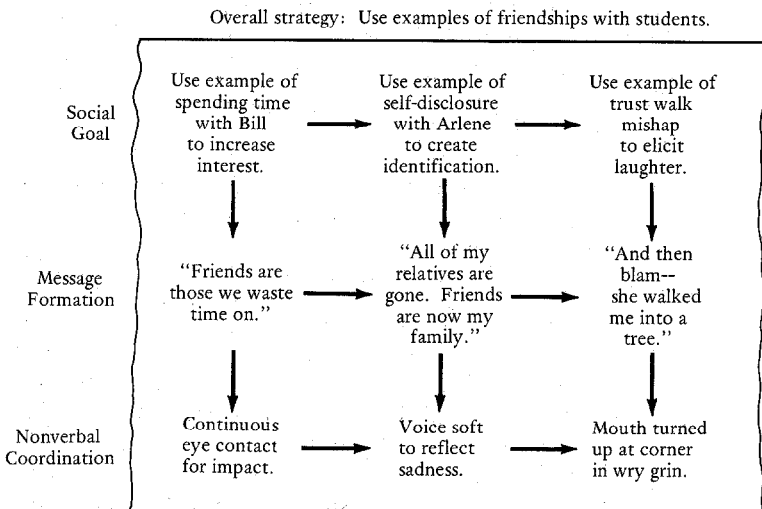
Overall strategy: Use examples of friendships with students.

Social Goal

Use example of spending time with Bill to increase interest.

Use example of self-disclosure with Arlene to create identification.

Use example of trust walk mishap to elicit laughter.

Message Formation

"Friends are those we waste time on."

"All of my relatives are gone. Friends are now my family."

"And then blam-- she walked me into a tree."

Nonverbal Coordination

Continuous eye contact for impact.

Voice soft to reflect sadness.

Mouth turned up at corner in wry grin.